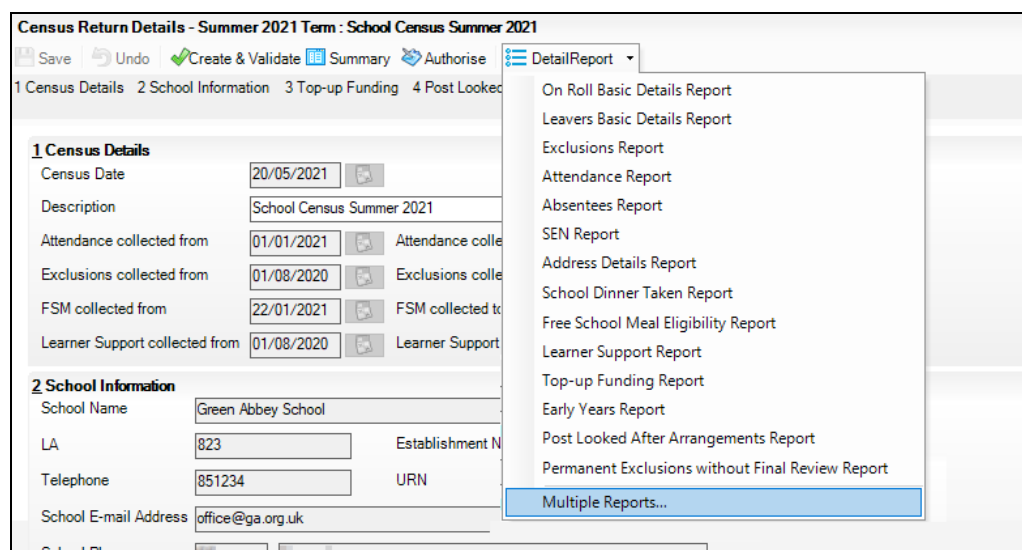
Census Return Details - Summer 2021 Term : School Census Summer 2021

Save Undo Create & Validate Summary Authorise DetailReport

1 Census Details 2 School Information 3 Top-up Funding 4 Post Looked

1 Census Details
Census Date 20/05/2021
Description School Census Summer 2021
Attendance collected from 01/01/2021 Attendance colle
Exclusions collected from 01/08/2020 Exclusions colle
FSM collected from 22/01/2021 FSM collected to
Learner Support collected from 01/08/2020 Learner Support

2 School Information
School Name Green Abbey School
LA 823 Establishment N
Telephone 851234 URN
School E-mail Address office@ga.org.uk

On Roll Basic Details Report
Leavers Basic Details Report
Exclusions Report
Attendance Report
Absentees Report
SEN Report
Address Details Report
School Dinner Taken Report
Free School Meal Eligibility Report
Learner Support Report
Top-up Funding Report
Early Years Report
Post Looked After Arrangements Report
Permanent Exclusions without Final Review Report
Multiple Reports...